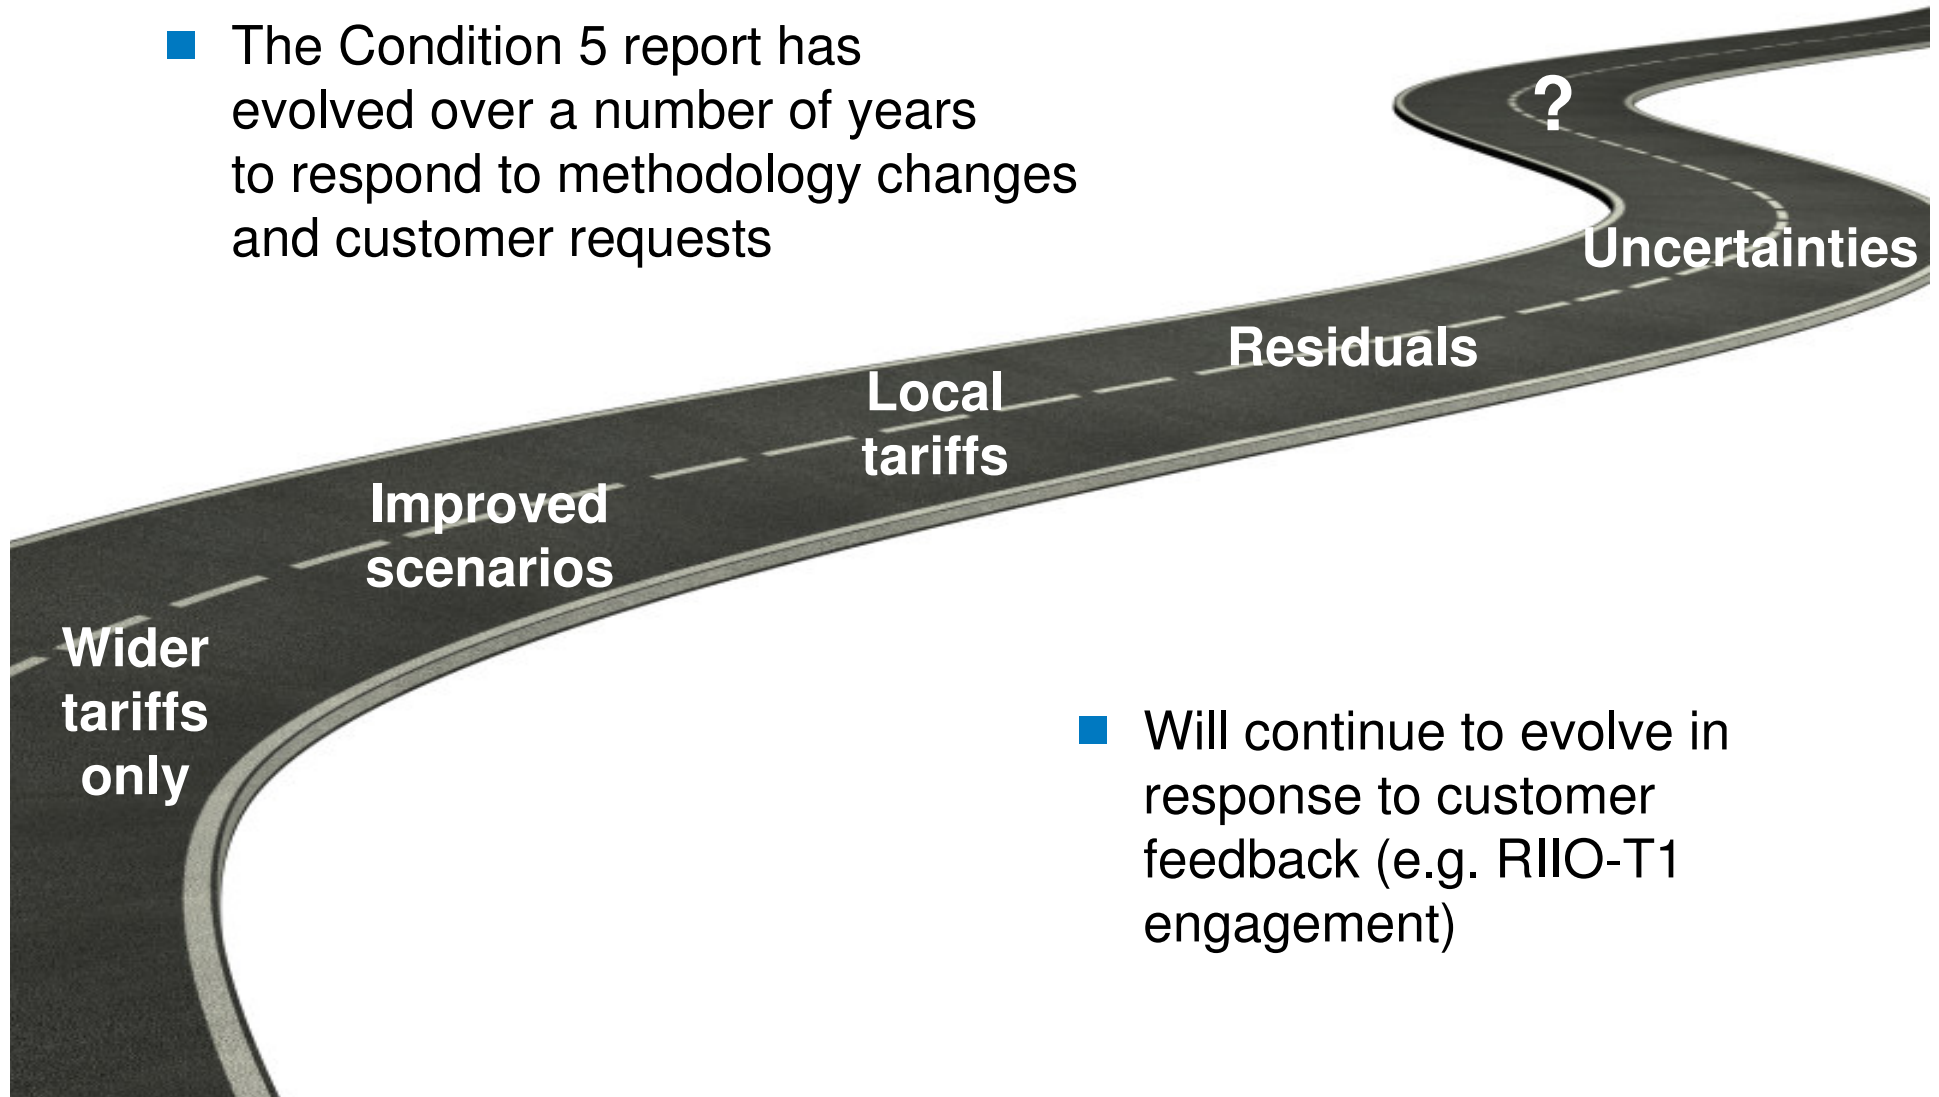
The Condition 5 report has evolved over a number of years to respond to methodology changes and customer requests

?

Uncertainties

Residuals

Local tariffs

Improved scenarios

Wider tariffs only

Will continue to evolve in response to customer feedback (e.g. RIIO-T1 engagement)